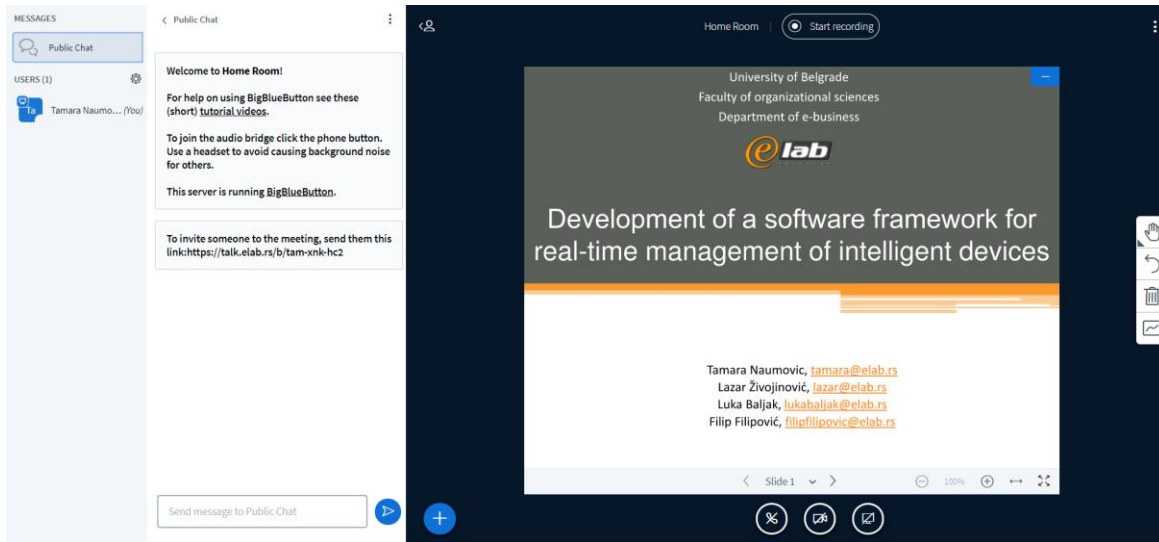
MESSAGES

Public Chat

USERS (1)

Ta Tamara Naumo... (You)

< Public Chat

Welcome to Home Room!

For help on using BigBlueButton see these (short) tutorial videos.

To join the audio bridge click the phone button. Use a headset to avoid causing background noise for others.

This server is running BigBlueButton.

To invite someone to the meeting, send them this link:https://talk.elab.rs/b/tam-xnk-hc2

Send message to Public Chat

Home Room | Start recording

University of Belgrade
Faculty of organizational sciences
Department of e-business

elab

Development of a software framework for real-time management of intelligent devices

Tamara Naumovic, tamara@elab.rs
Lazar Živojinović, lazar@elab.rs
Luka Baljak, lukabaljak@elab.rs
Filip Filipović, filipfilipovic@elab.rs

Slide 1

100%